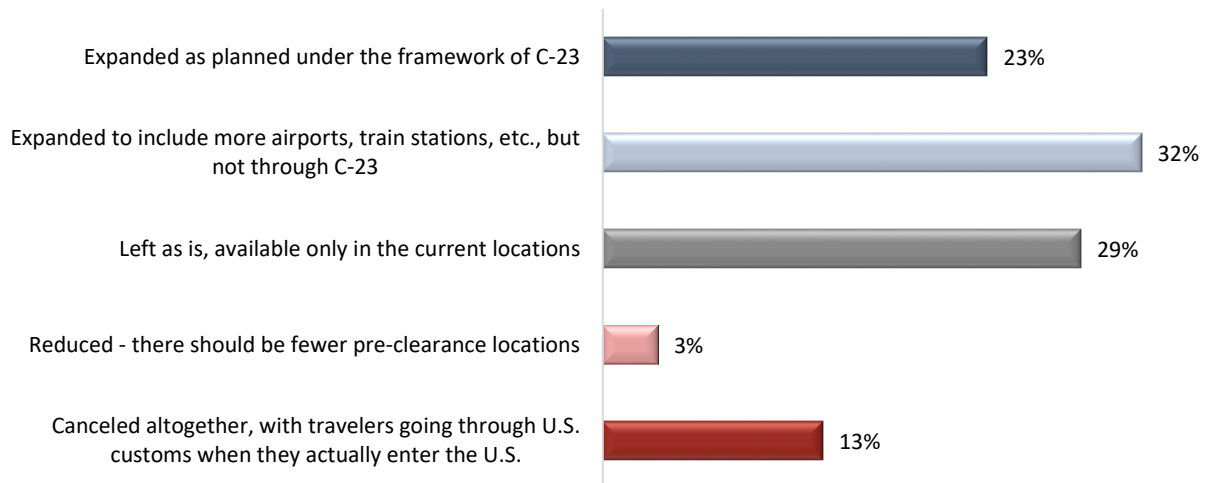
Expanded as planned under the framework of C-23
23%

Expanded to include more airports, train stations, etc., but not through C-23
32%

Left as is, available only in the current locations
29%

Reduced - there should be fewer pre-clearance locations
3%

Canceled altogether, with travelers going through U.S. customs when they actually enter the U.S.
13%